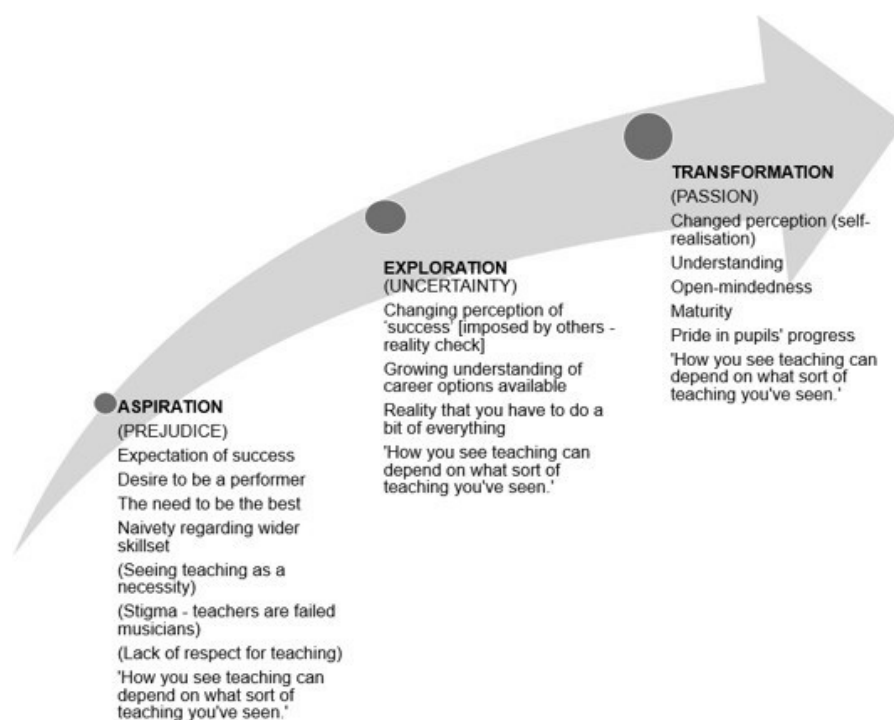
ASPIRATION
(PREJUDICE)
Expectation of success
Desire to be a performer
The need to be the best
Naivety regarding wider skillset
(Seeing teaching as a necessity)
(Stigma - teachers are failed musicians)
(Lack of respect for teaching)
'How you see teaching can depend on what sort of teaching you've seen.'

EXPLORATION
(UNCERTAINTY)
Changing perception of 'success' [imposed by others - reality check]
Growing understanding of career options available
Reality that you have to do a bit of everything
'How you see teaching can depend on what sort of teaching you've seen.'

TRANSFORMATION
(PASSION)
Changed perception (self-realisation)
Understanding
Open-mindedness
Maturity
Pride in pupils' progress
'How you see teaching can depend on what sort of teaching you've seen.'